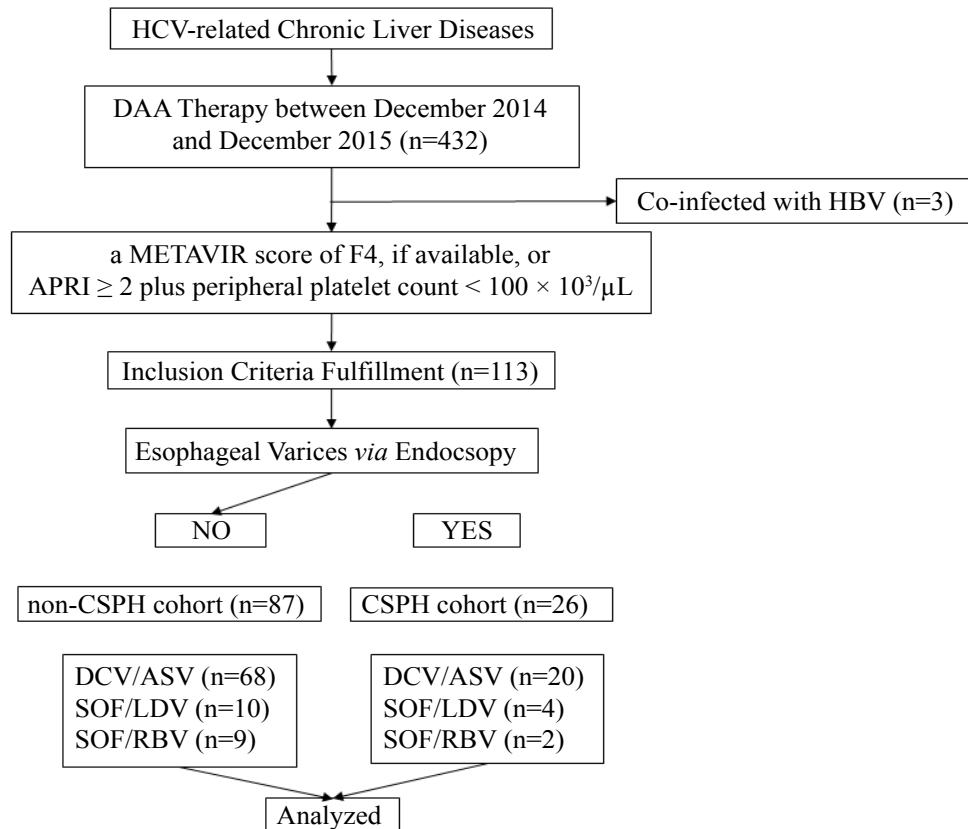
HCV-related Chronic Liver Diseases

DAA Therapy between December 2014 and December 2015 (n=432)

Co-infected with HBV (n=3)

a METAVIR score of F4, if available, or APRI $\geq 2$ plus peripheral platelet count $< 100 \times 10^3/\mu L$

Inclusion Criteria Fulfillment (n=113)

Esophageal Varices *via* Endocsopy

NO

YES

non-CSPH cohort (n=87)

CSPH cohort (n=26)

DCV/ASV (n=68)
SOF/LDV (n=10)
SOF/RBV (n=9)

DCV/ASV (n=20)
SOF/LDV (n=4)
SOF/RBV (n=2)

Analyzed